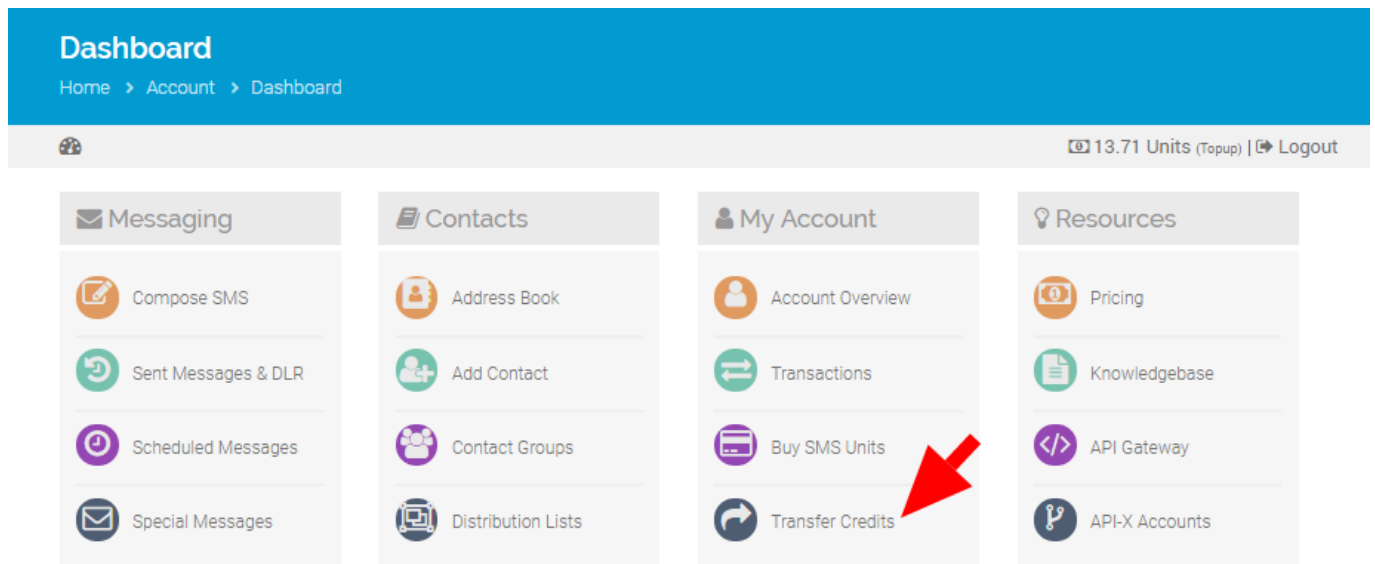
Dashboard

Home > Account > Dashboard

13.71 Units (Topup) | Logout

Messaging

Compose SMS

Sent Messages & DLR

Scheduled Messages

Special Messages

Contacts

Address Book

Add Contact

Contact Groups

Distribution Lists

My Account

Account Overview

Transactions

Buy SMS Units

Transfer Credits

Resources

Pricing

Knowledgebase

API Gateway

API-X Accounts